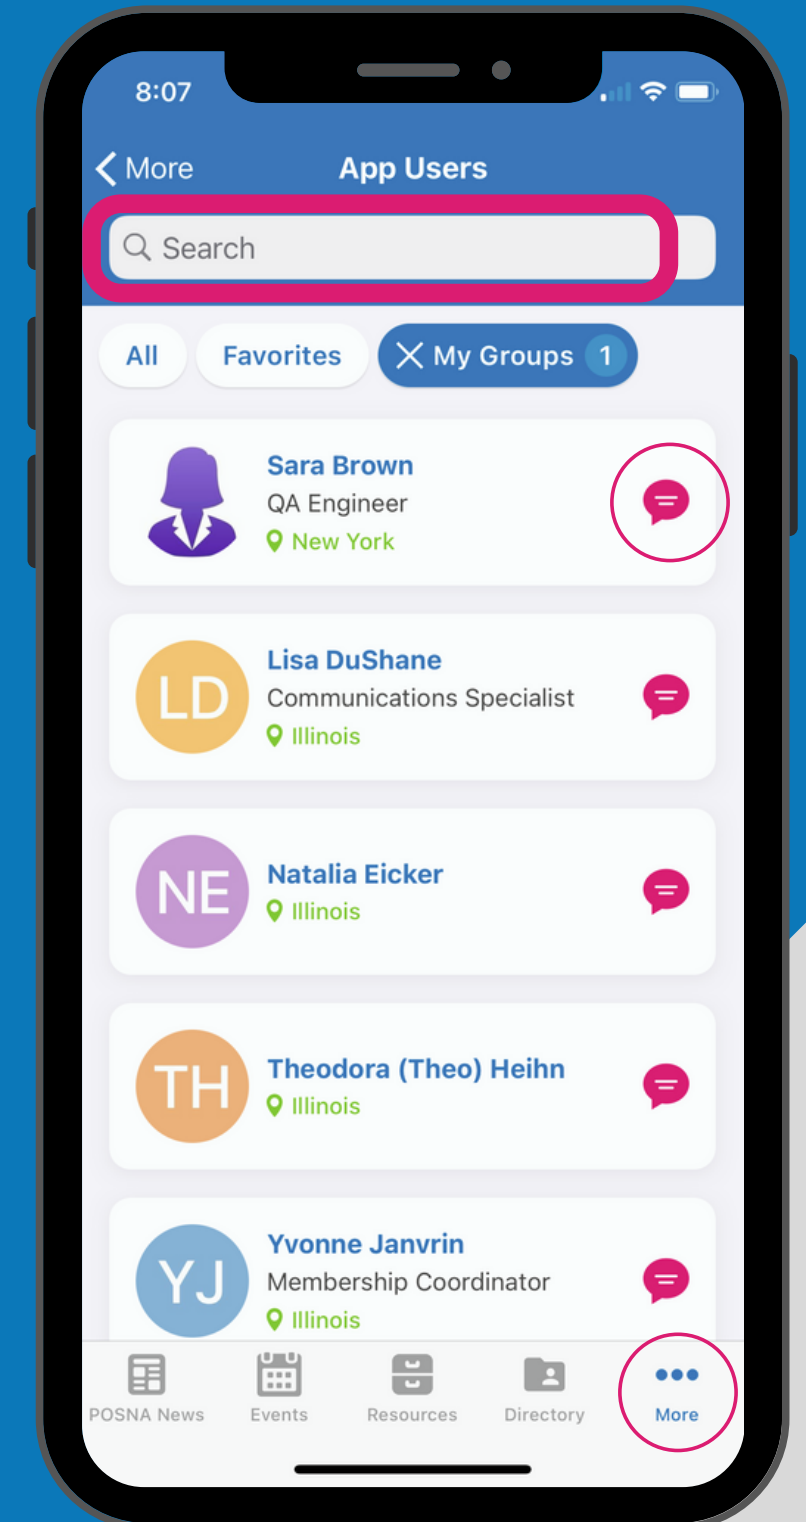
8:07

More
App Users

Search

All
Favorites
My Groups 1

Sara Brown
QA Engineer
New York

LD
Lisa DuShane
Communications Specialist
Illinois

NE
Natalia Eicker
Illinois

TH
Theodora (Theo) Heihn
Illinois

YJ
Yvonne Janvrin
Membership Coordinator
Illinois

POSNA News
Events
Resources
Directory
More